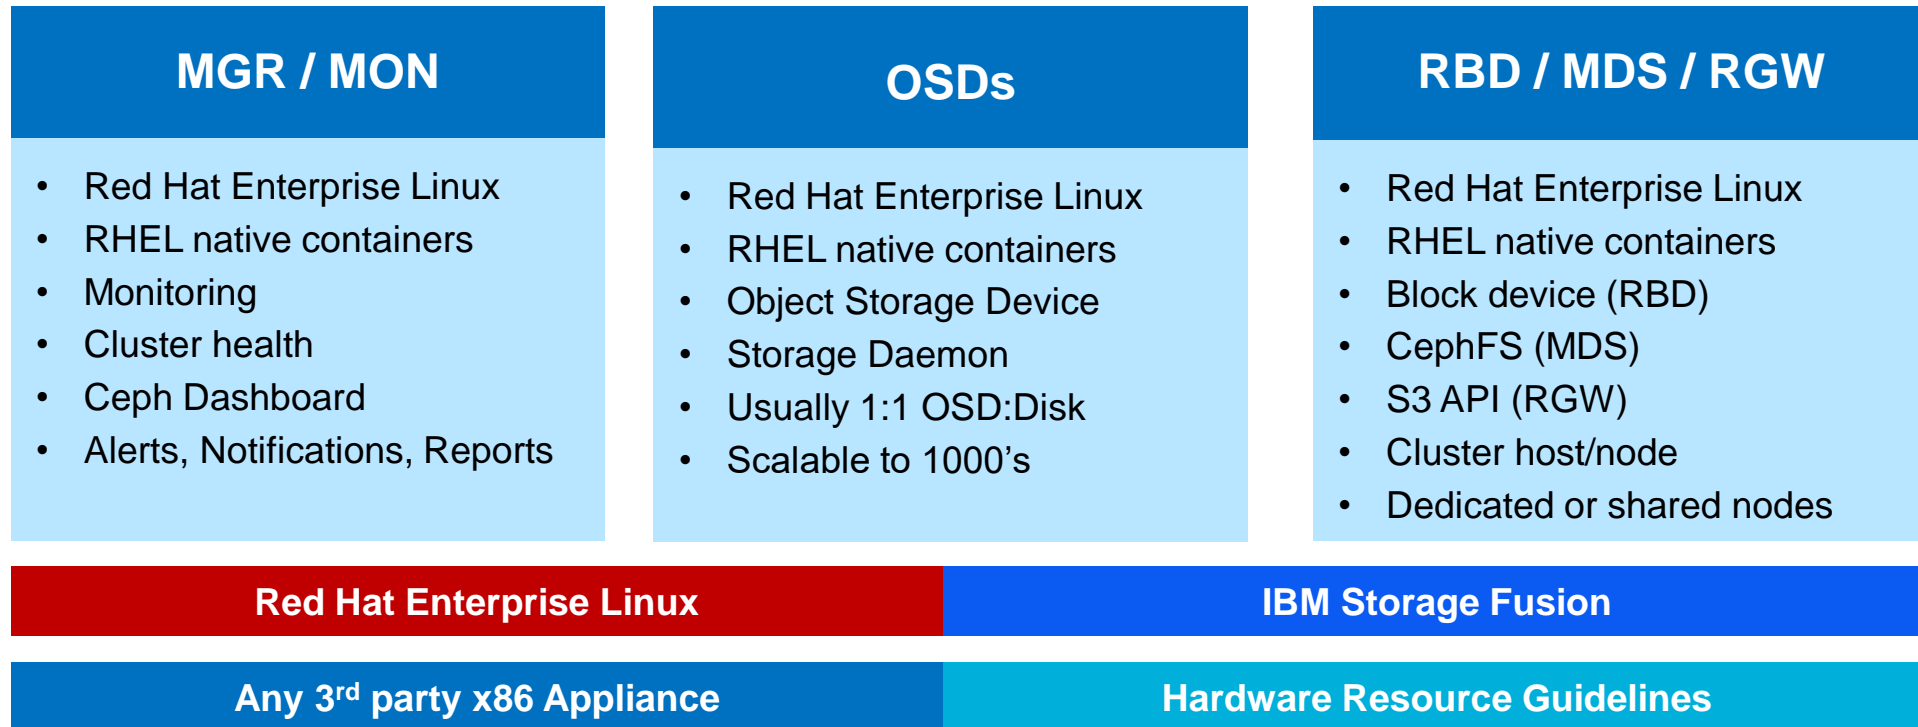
MGR / MON

- Red Hat Enterprise Linux
- RHEL native containers
- Monitoring
- Cluster health
- Ceph Dashboard
- Alerts, Notifications, Reports

OSDs

- Red Hat Enterprise Linux
- RHEL native containers
- Object Storage Device
- Storage Daemon
- Usually 1:1 OSD:Disk
- Scalable to 1000’s

RBD / MDS / RGW

- Red Hat Enterprise Linux
- RHEL native containers
- Block device (RBD)
- CephFS (MDS)
- S3 API (RGW)
- Cluster host/node
- Dedicated or shared nodes

Red Hat Enterprise Linux

IBM Storage Fusion

Any 3$^{rd}$ party x86 Appliance

Hardware Resource Guidelines